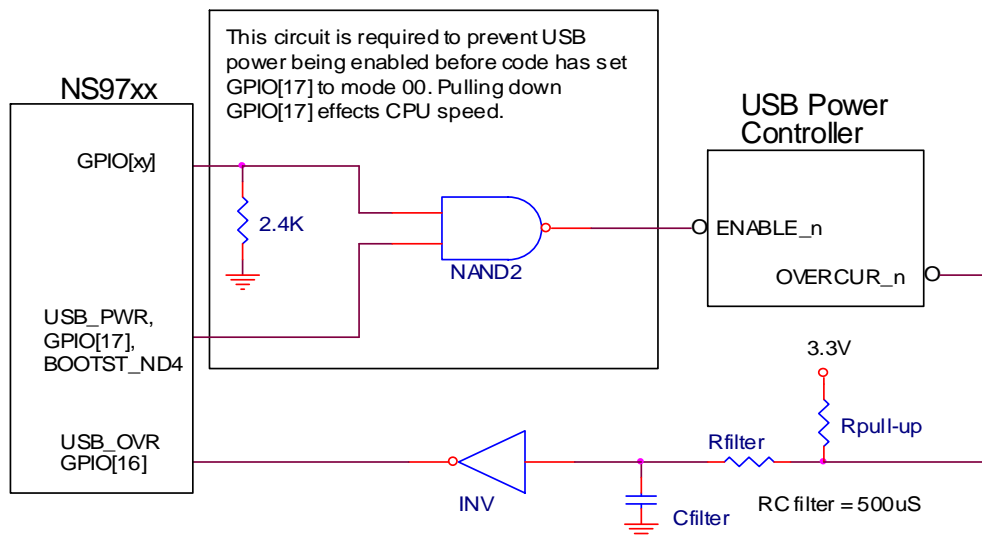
This circuit is required to prevent USB power being enabled before code has set GPIO[17] to mode 00. Pulling down GPIO[17] effects CPU speed.

NS97xx

GPIO[xy]

2.4K

NAND2

USB_PWR, GPIO[17], BOOTST_ND4

USB Power Controller

ENABLE_n

OVERCUR_n

3.3V

USB_OVR GPIO[16]

INV

Rfilter

Rpull-up

Cfilter

RC filter = 500uS